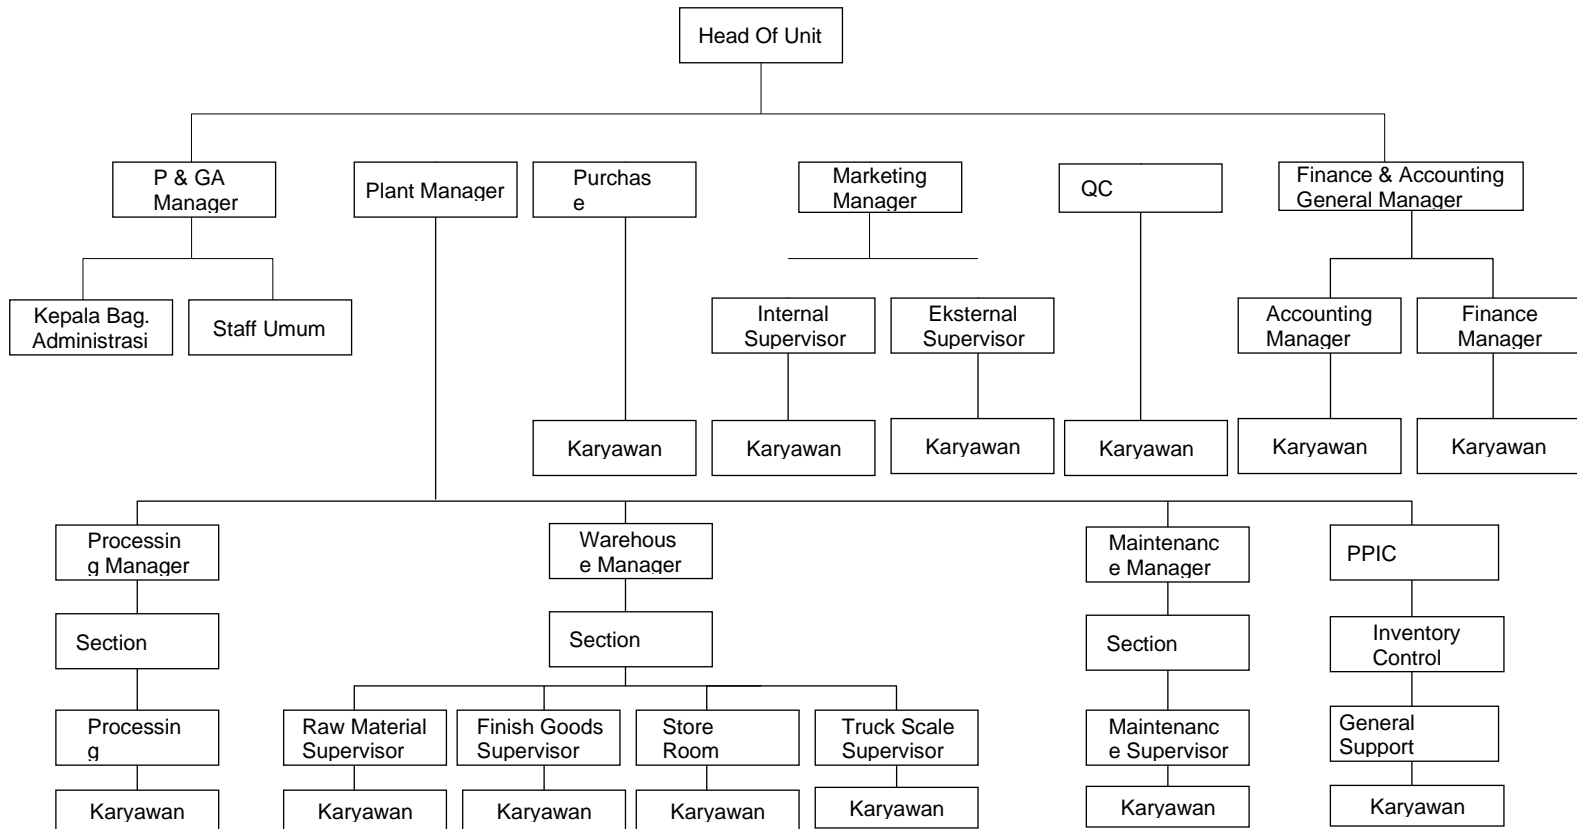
Head Of Unit

P & GA Manager

Kepala Bag. Administrasi

Staff Umum

Plant Manager

Purchase

Karyawan

Marketing Manager

Internal Supervisor

Karyawan

Eksternal Supervisor

Karyawan

QC

Karyawan

Finance & Accounting General Manager

Accounting Manager

Karyawan

Finance Manager

Karyawan

Processing Manager

Section

Processing

Karyawan

Warehouse Manager

Section

Raw Material Supervisor

Karyawan

Finish Goods Supervisor

Karyawan

Store Room

Karyawan

Truck Scale Supervisor

Karyawan

Maintenance Manager

Section

Maintenance Supervisor

Karyawan

PPIC

Inventory Control

General Support

Karyawan